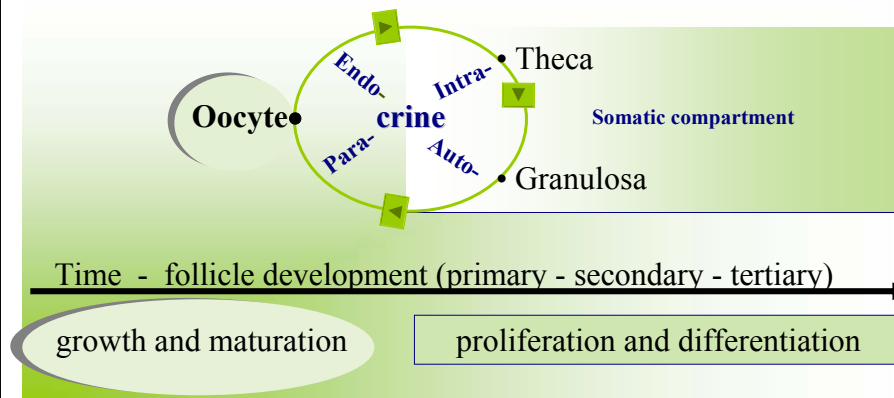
Oocyte

Endo-

Intra-

crine

Para-

Auto-

Theca

Granulosa

Somatic compartment

Time - follicle development (primary - secondary - tertiary)

growth and maturation

proliferation and differentiation